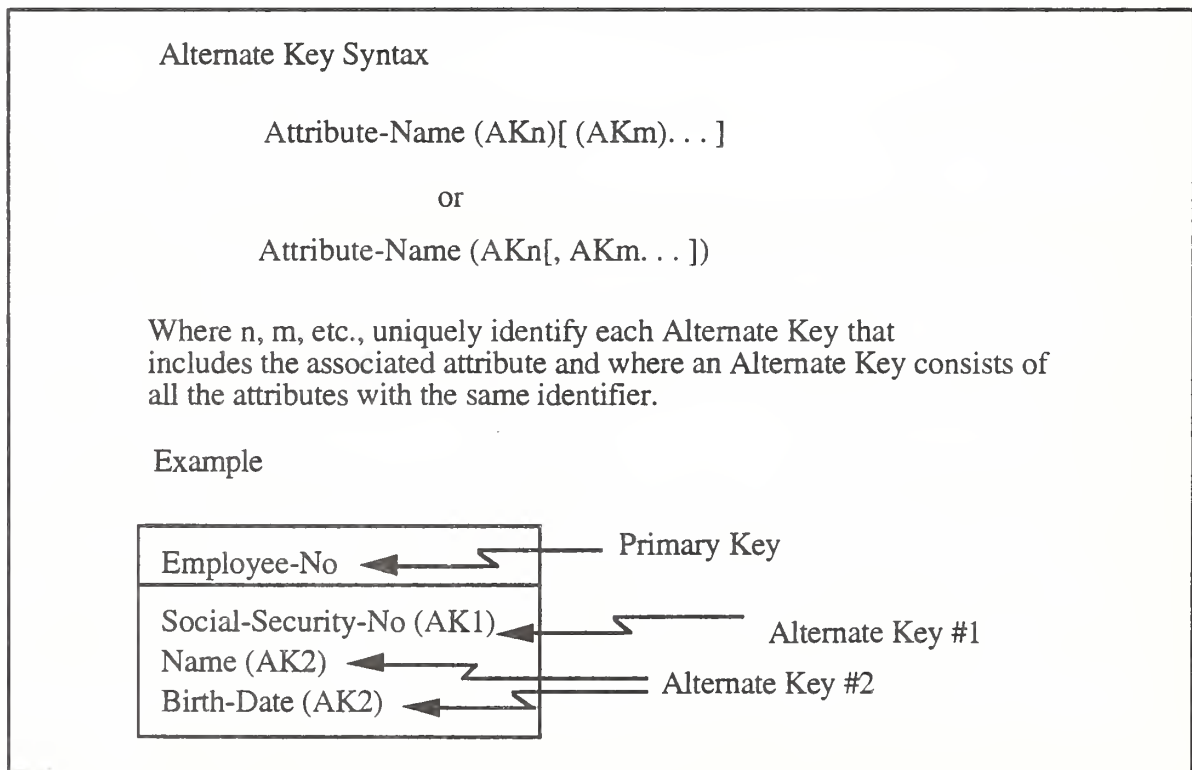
Alternate Key Syntax

Attribute-Name (AKn)[ (AKm). . . ]

or

Attribute-Name (AKn[, AKm. . . ])

Where n, m, etc., uniquely identify each Alternate Key that includes the associated attribute and where an Alternate Key consists of all the attributes with the same identifier.

Example

Employee-No

Primary Key

Social-Security-No (AK1)
Name (AK2)
Birth-Date (AK2)

Alternate Key #1

Alternate Key #2